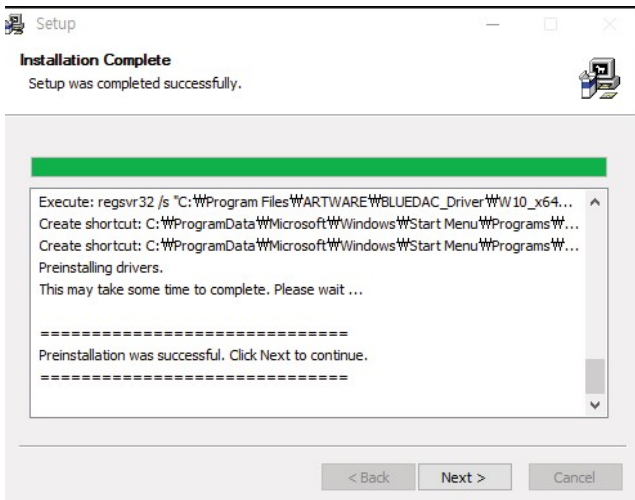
Setup

Installation Complete
Setup was completed successfully.

Execute: regsvr32 /s "C:₩Program Files₩ARTWARE₩BLUEDAC_Driver₩W10_x64...
Create shortcut: C:₩ProgramData₩Microsoft₩Windows₩Start Menu₩Programs₩...
Create shortcut: C:₩ProgramData₩Microsoft₩Windows₩Start Menu₩Programs₩...
Preinstalling drivers.
This may take some time to complete. Please wait ...

==============================
Preinstallation was successful. Click Next to continue.
==============================

< Back
Next >
Cancel